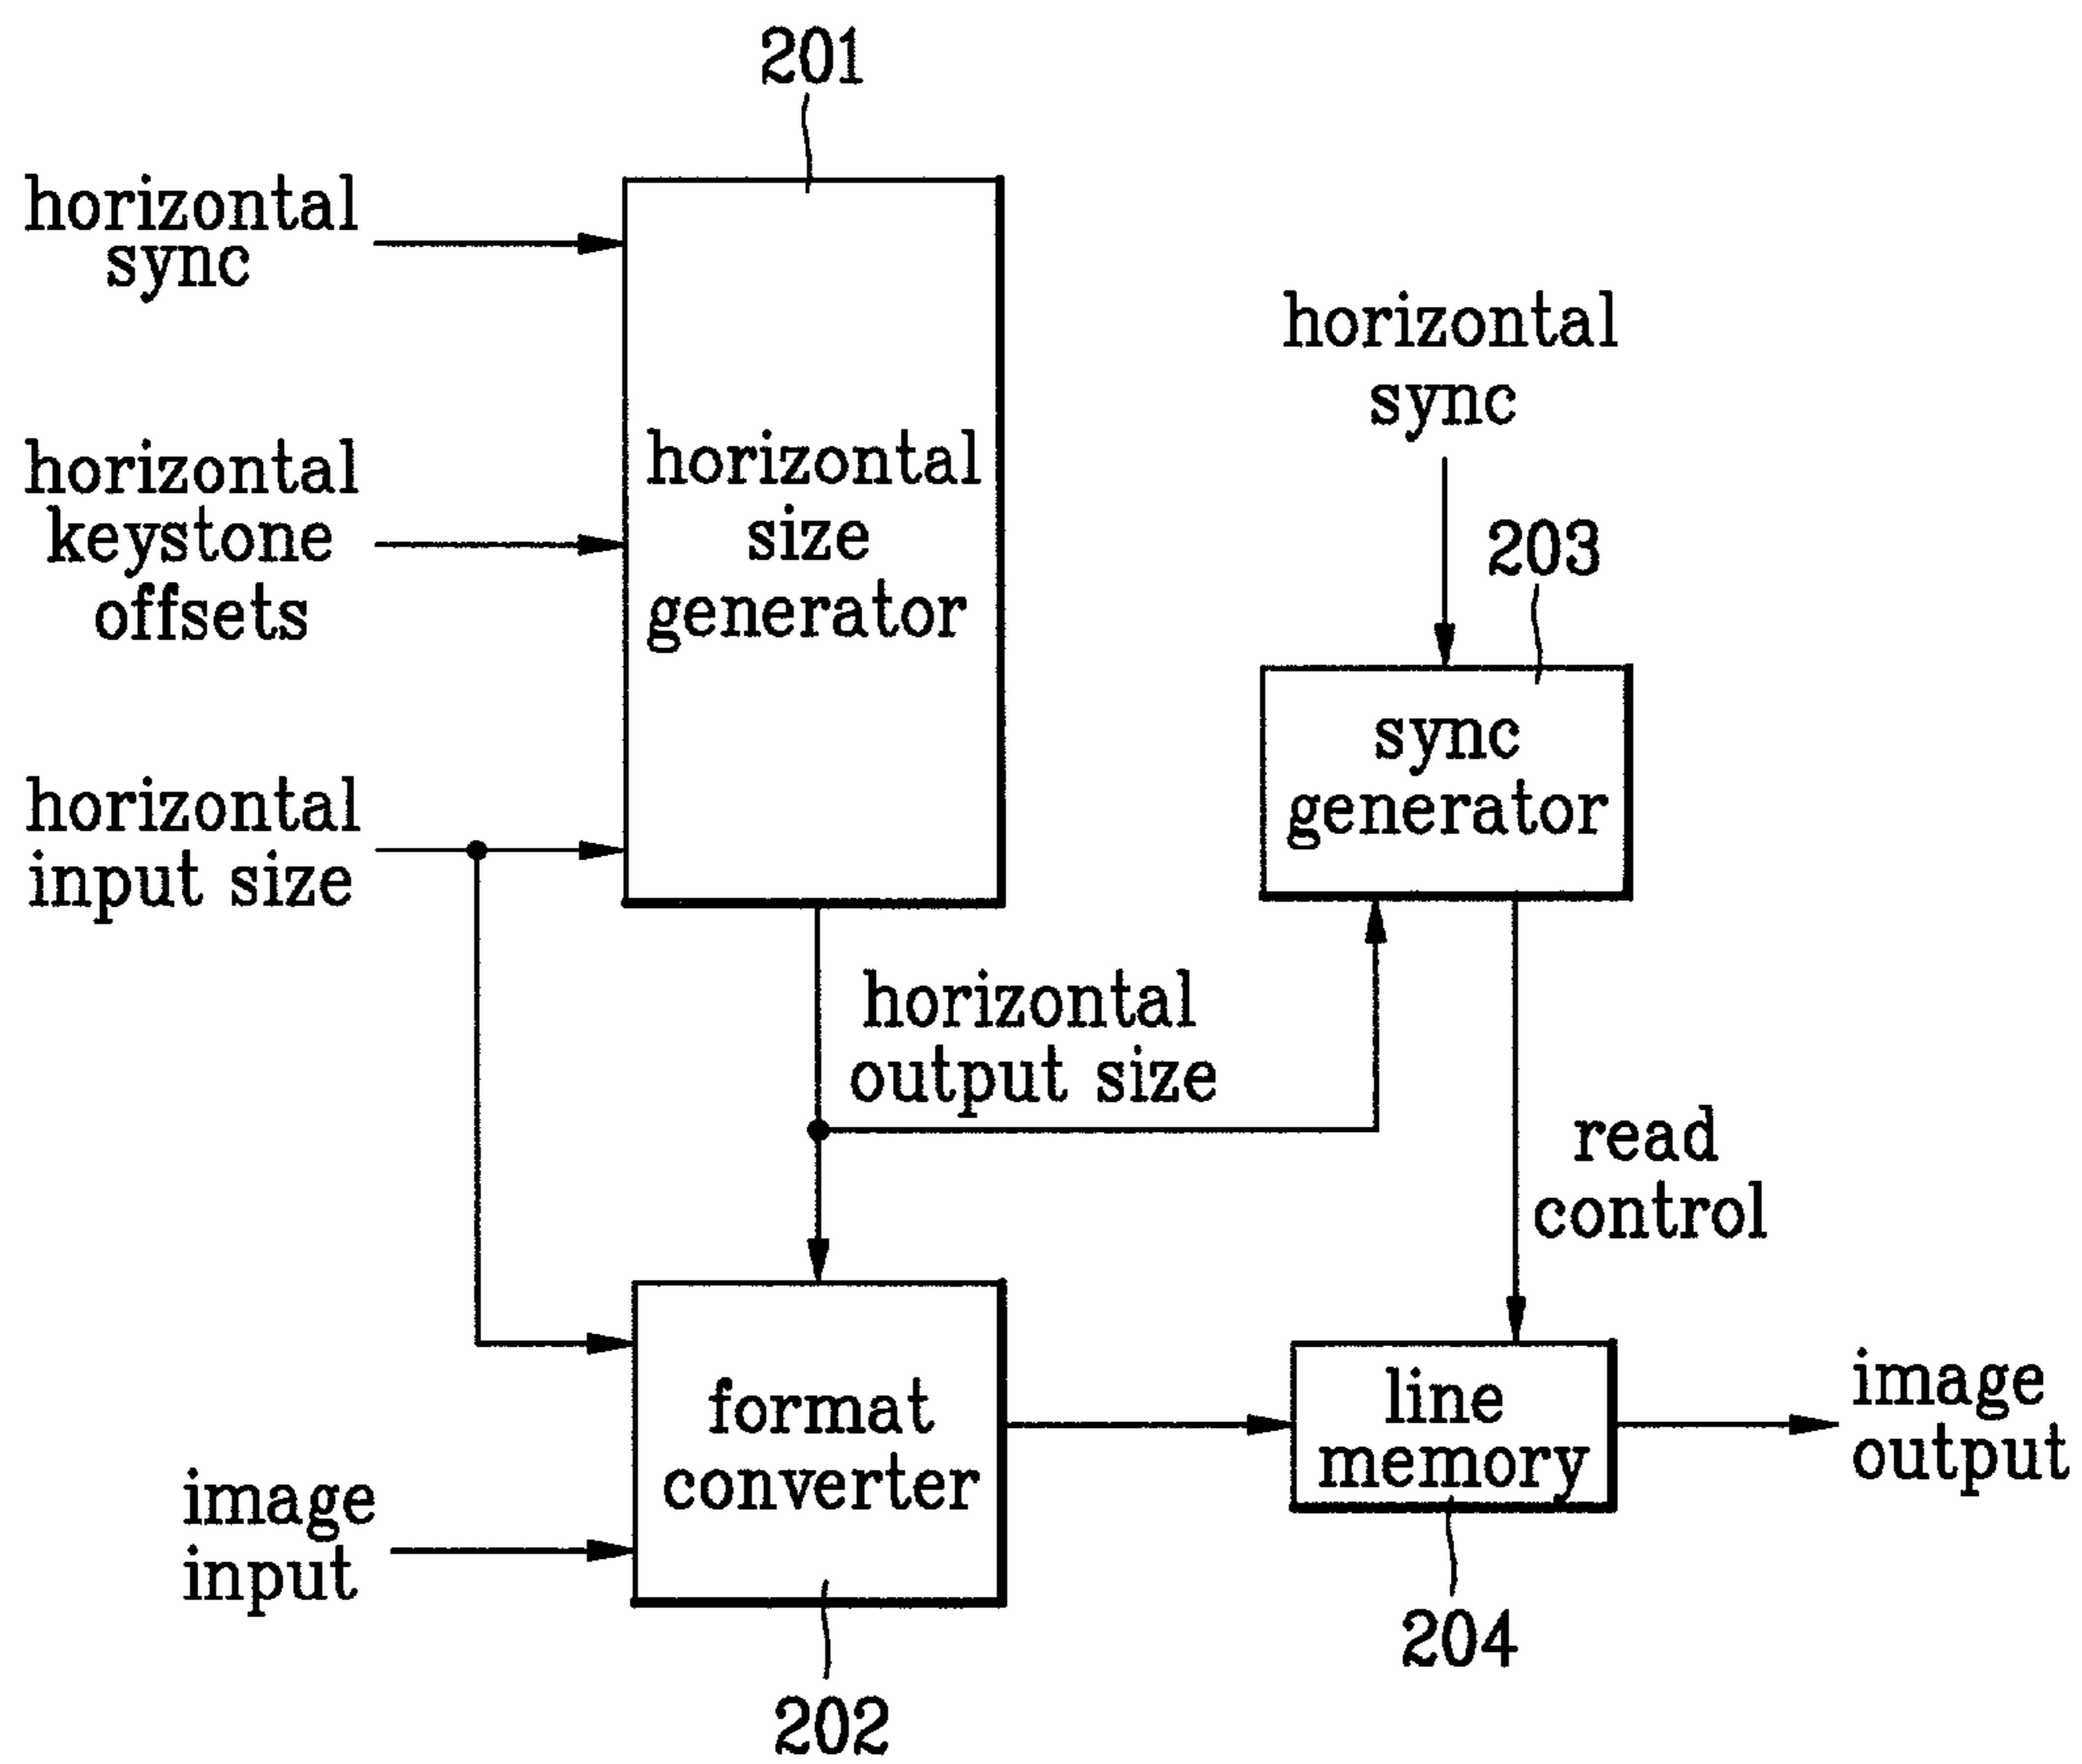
201

horizontal sync

horizontal keystone offsets

horizontal input size

horizontal size generator

horizontal sync

203

sync generator

horizontal output size

read control

format converter

line memory

image output

image input

202

204